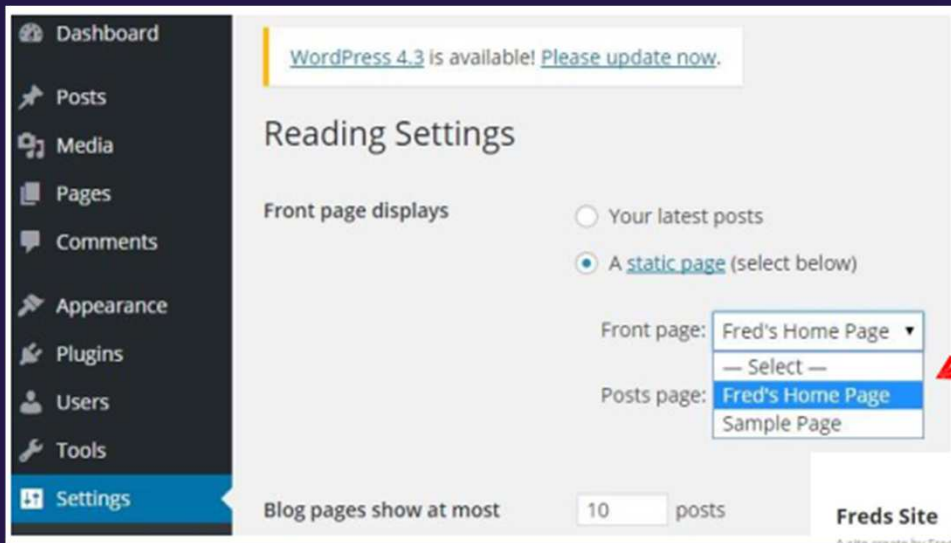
Dashboard
Posts
Media
Pages
Comments
Appearance
Plugins
Users
Tools
Settings

WordPress 4.3 is available! Please update now.

Reading Settings

Front page displays

Your latest posts

A static page (select below)

Front page: Fred's Home Page

— Select —
Fred's Home Page
Sample Page

Posts page:

Blog pages show at most 10 posts

Freds Site
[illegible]